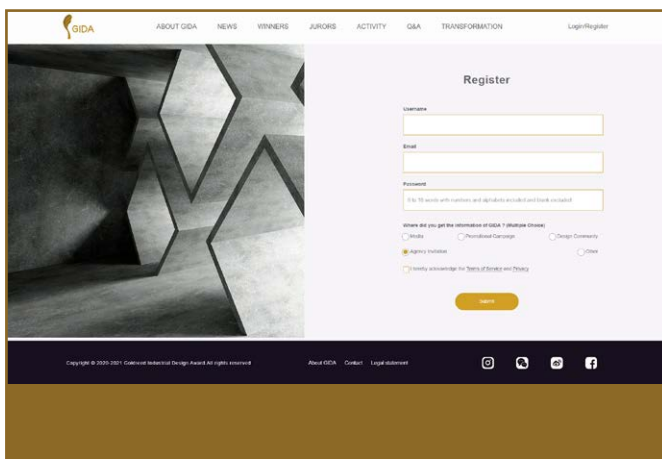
GIDA

ABOUT GIDA NEWS WINNERS JURORS ACTIVITY Q&A TRANSFORMATION Login/Register

Register

Username

Email

Password

6 to 16 words with numbers and alphabets included and blank excluded

Where did you get the information of GIDA ? (Multiple Choose)

Media Promotional Campaign Design Community

Agency Invitation Other

I hereby acknowledge the Terms of Service and Privacy

Submit

Copyright © 2020-2021 Goldseed Industrial Design Award All rights reserved

About GIDA Contact Legal statement